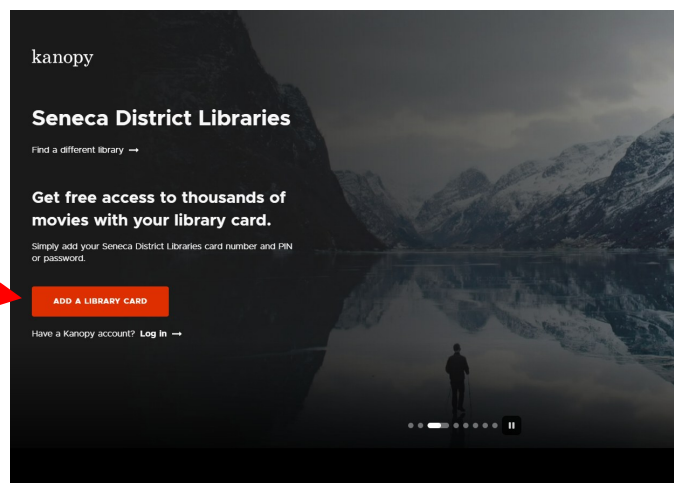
kanopy

Seneca District Libraries

Find a different library →

Get free access to thousands of movies with your library card.

Simply add your Seneca District Libraries card number and PIN or password.

ADD A LIBRARY CARD

Have a Kanopy account? Log in →